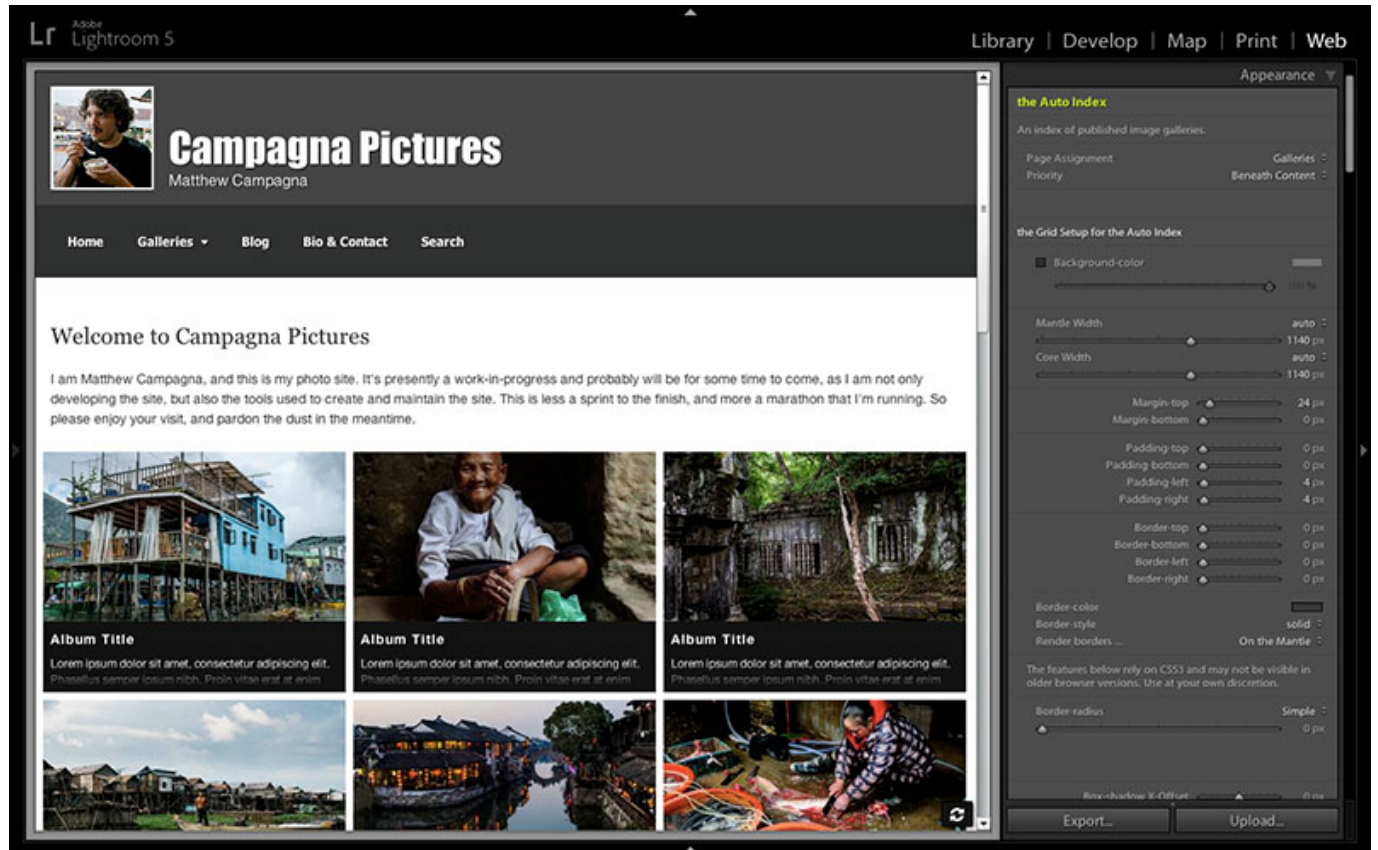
Lr Adobe Lightroom 5

Library | Develop | Map | Print | Web

Campagna Pictures
Matthew Campagna

Home Galleries Blog Bio & Contact Search

Welcome to Campagna Pictures

I am Matthew Campagna, and this is my photo site. It's presently a work-in-progress and probably will be for some time to come, as I am not only developing the site, but also the tools used to create and maintain the site. This is less a sprint to the finish, and more a marathon that I'm running. So please enjoy your visit, and pardon the dust in the meantime.

Album Title
Lorem ipsum dolor sit amet, consectetur adipiscing elit. Phasellus semper ipsum nibh. Proin vitae erat at enim

Album Title
Lorem ipsum dolor sit amet, consectetur adipiscing elit. Phasellus semper ipsum nibh. Proin vitae erat at enim

Album Title
Lorem ipsum dolor sit amet, consectetur adipiscing elit. Phasellus semper ipsum nibh. Proin vitae erat at enim

Appearance

the Auto Index
An index of published image galleries.
Page Assignment Galleries
Priority Beneath Content

the Grid Setup for the Auto Index
Background-color
100 %
Mantle Width auto
1140 px
Core Width auto
1140 px
Margin-top 24 px
Margin-bottom 0 px
Padding-top 0 px
Padding-bottom 0 px
Padding-left 4 px
Padding-right 4 px
Border-top 0 px
Border-bottom 0 px
Border-left 0 px
Border-right 0 px
Border-color
Border-style solid
Render borders ... On the Mantle
The features below rely on CSS3 and may not be visible in older browser versions. Use at your own discretion.
Border-radius Simple
0 px
Box-shadow X-Offset 0 px

Export... Upload...